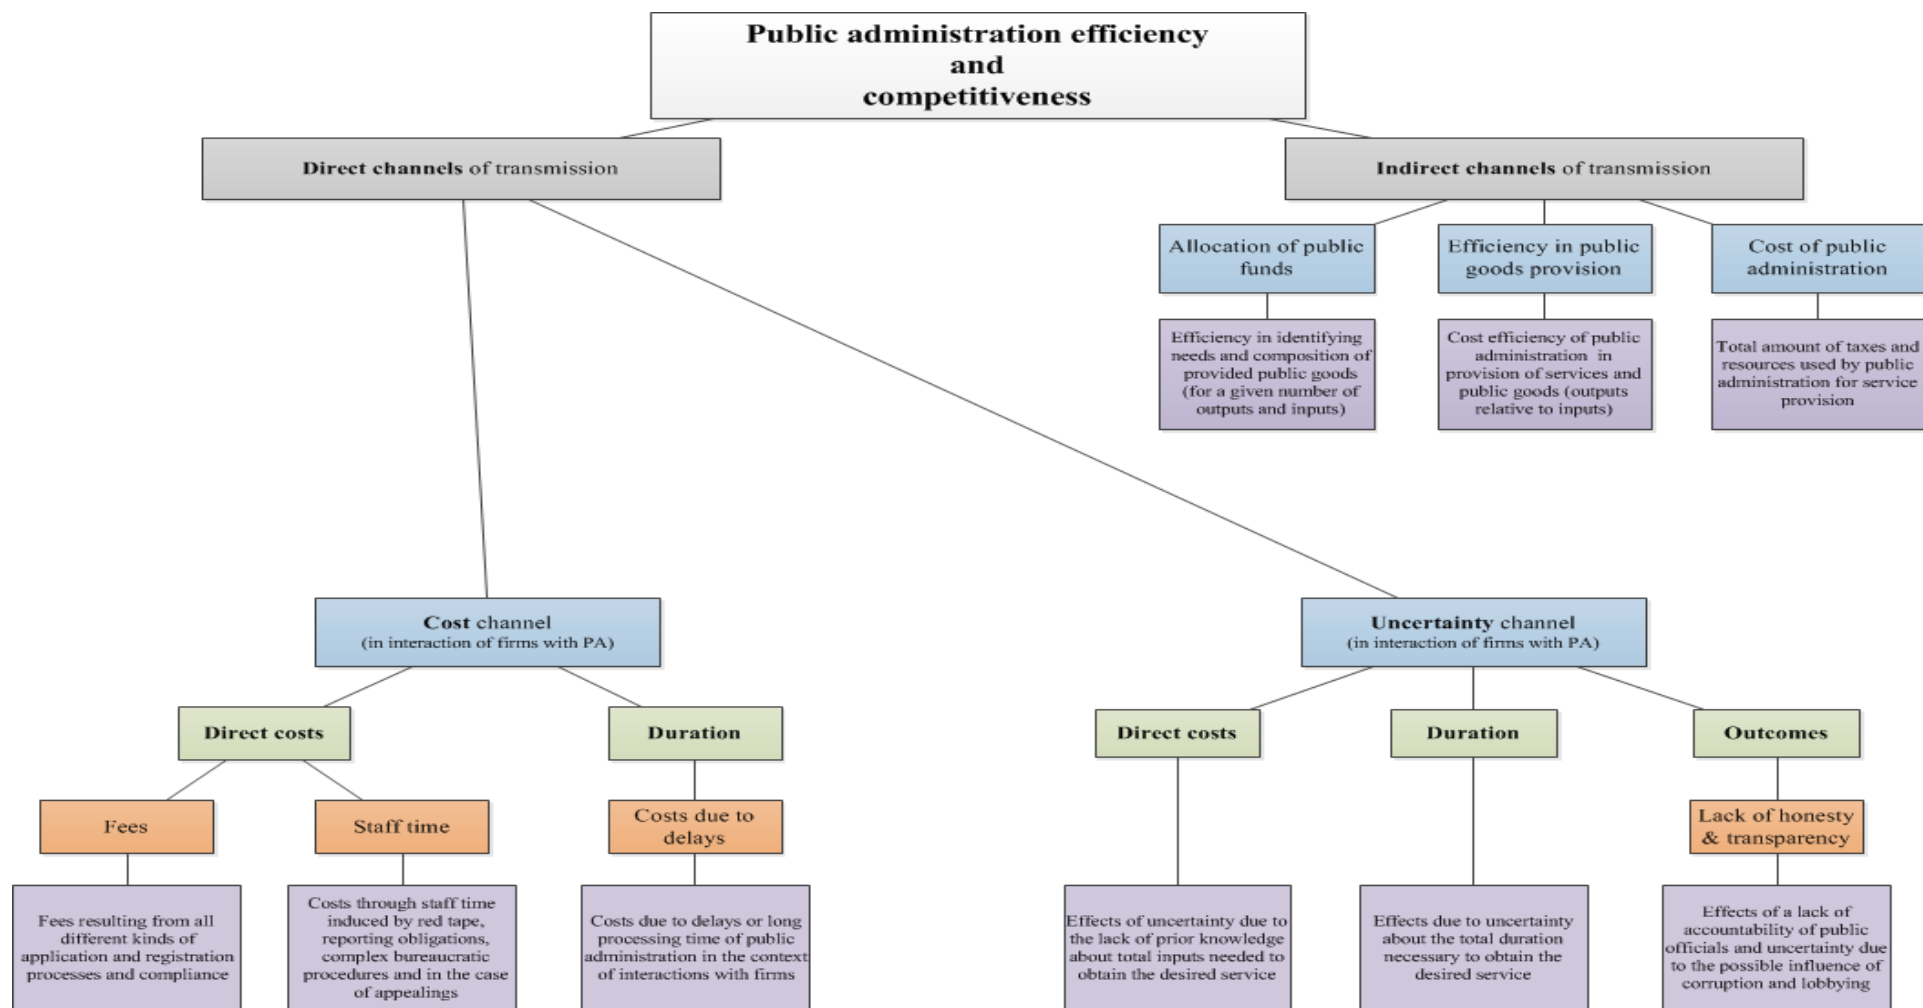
Public administration efficiency and competitiveness

Direct channels of transmission

Indirect channels of transmission

Allocation of public funds

Efficiency in public goods provision

Cost of public administration

Efficiency in identifying needs and composition of provided public goods (for a given number of outputs and inputs)

Cost efficiency of public administration in provision of services and public goods (outputs relative to inputs)

Total amount of taxes and resources used by public administration for service provision

Cost channel (in interaction of firms with PA)

Uncertainty channel (in interaction of firms with PA)

Direct costs

Duration

Direct costs

Duration

Outcomes

Fees

Staff time

Costs due to delays

Lack of honesty & transparency

Fees resulting from all different kinds of application and registration processes and compliance

Costs through staff time induced by red tape, reporting obligations, complex bureaucratic procedures and in the case of appealings

Costs due to delays or long processing time of public administration in the context of interactions with firms

Effects of uncertainty due to the lack of prior knowledge about total inputs needed to obtain the desired service

Effects due to uncertainty about the total duration necessary to obtain the desired service

Effects of a lack of accountability of public officials and uncertainty due to the possible influence of corruption and lobbying